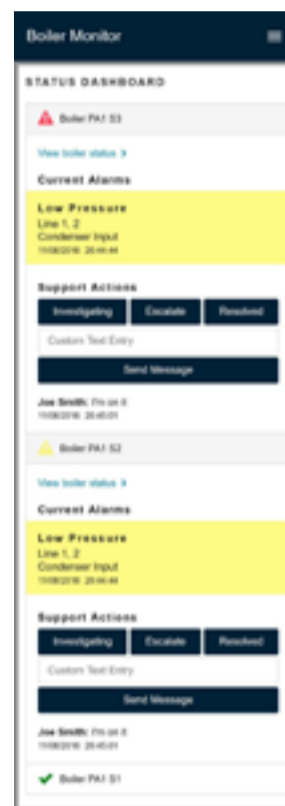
Boiler Monitor

STATUS DASHBOARD

Boiler PA1 S3

View boiler status >

Current Alarms

Low Pressure
Line 1, 2
Condenser Input
11/08/2016 20:44:44

Support Actions

Investigating | Escalate | Resolved

Custom Text Entry

Send Message

Joe Smith: I'm on it
11/08/2016 20:45:01

Boiler PA1 S2

View boiler status >

Current Alarms

Low Pressure
Line 1, 2
Condenser Input
11/08/2016 20:44:44

Support Actions

Investigating | Escalate | Resolved

Custom Text Entry

Send Message

Joe Smith: I'm on it
11/08/2016 20:45:01

Boiler PA1 S1